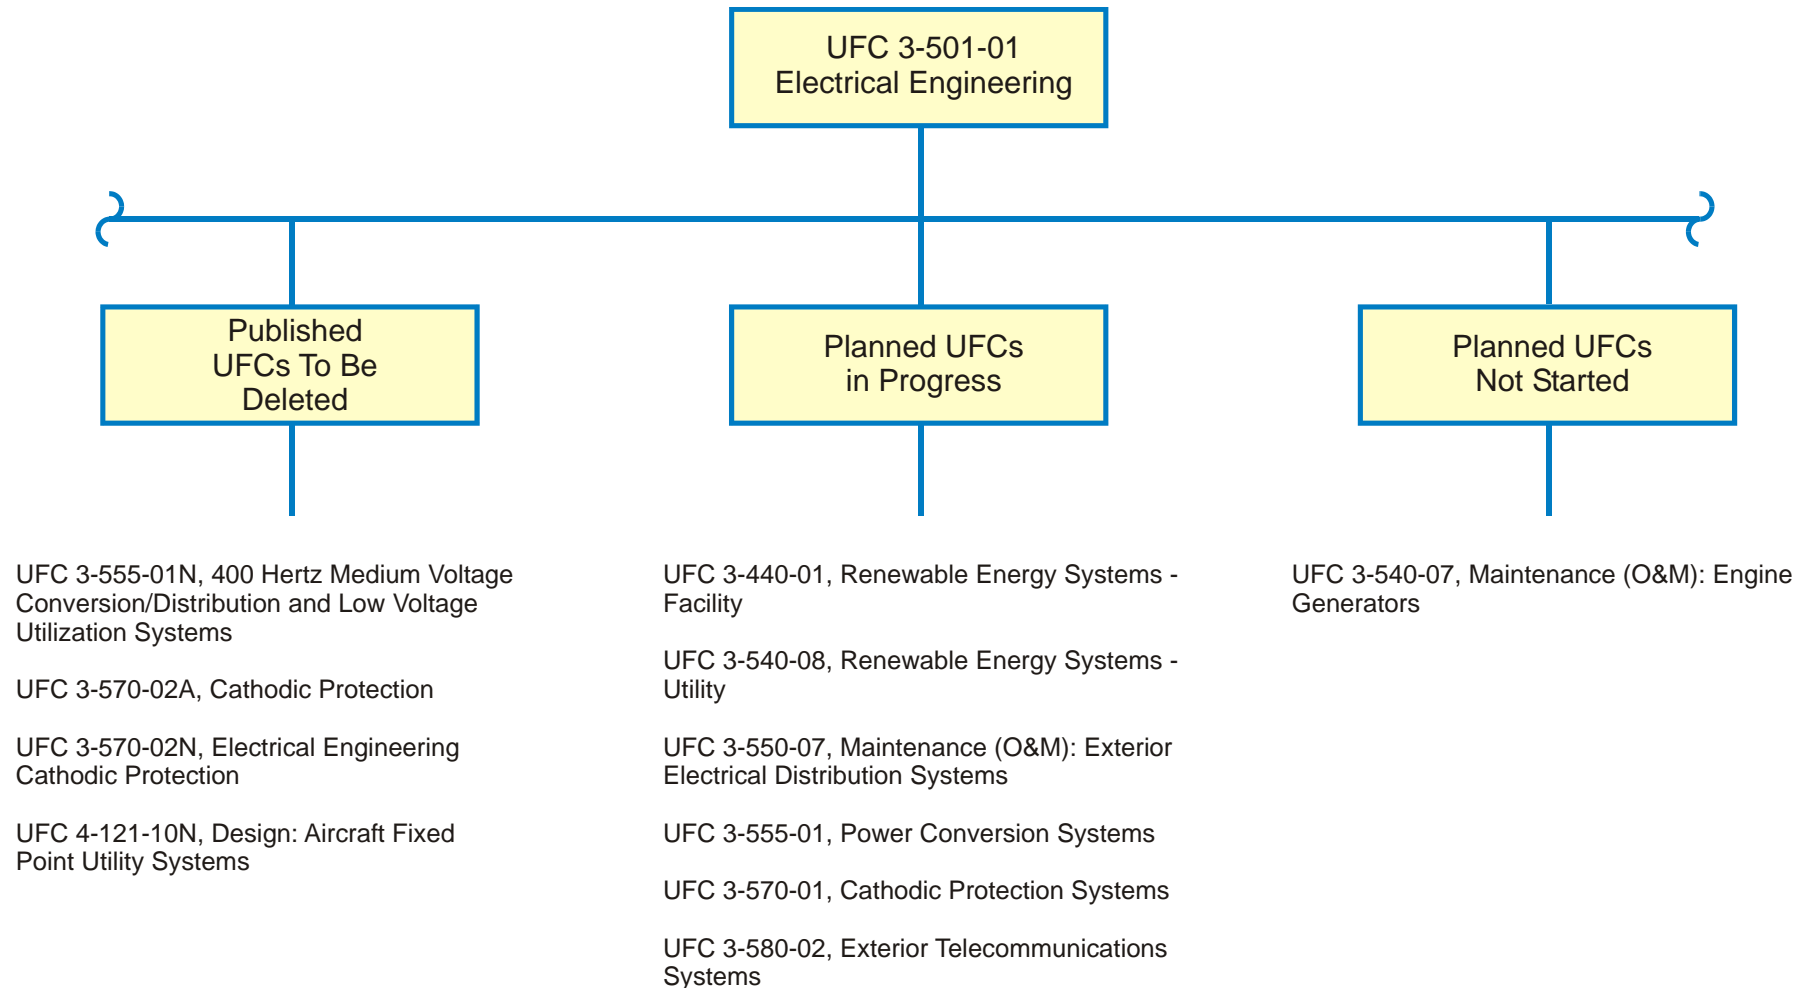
UFC 3-501-01
Electrical Engineering

Published UFCs To Be Deleted

Planned UFCs in Progress

Planned UFCs Not Started

UFC 3-555-01N, 400 Hertz Medium Voltage Conversion/Distribution and Low Voltage Utilization Systems

UFC 3-570-02A, Cathodic Protection

UFC 3-570-02N, Electrical Engineering Cathodic Protection

UFC 4-121-10N, Design: Aircraft Fixed Point Utility Systems

UFC 3-440-01, Renewable Energy Systems - Facility

UFC 3-540-08, Renewable Energy Systems - Utility

UFC 3-550-07, Maintenance (O&M): Exterior Electrical Distribution Systems

UFC 3-555-01, Power Conversion Systems

UFC 3-570-01, Cathodic Protection Systems

UFC 3-580-02, Exterior Telecommunications Systems

UFC 3-540-07, Maintenance (O&M): Engine Generators